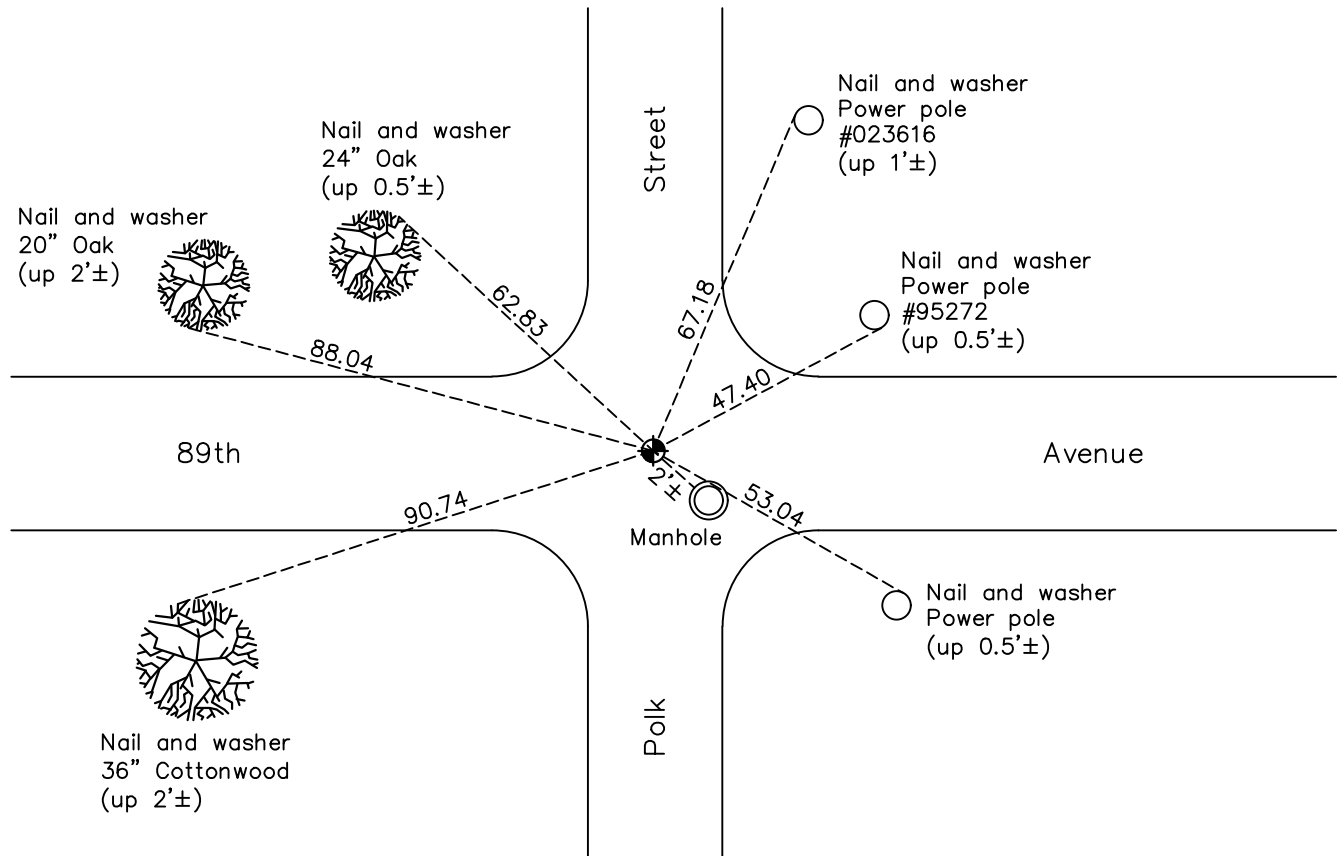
Nail and washer
24" Oak
(up 0.5'±)

Street

Nail and washer
Power pole
#023616
(up 1'±)

Nail and washer
20" Oak
(up 2'±)

62.83

67.18

Nail and washer
Power pole
#95272
(up 0.5'±)

88.04

47.40

89th

Avenue

90.74

2'±

53.04

Manhole

Nail and washer
Power pole
(up 0.5'±)

Polk

Nail and washer
36" Cottonwood
(up 2'±)